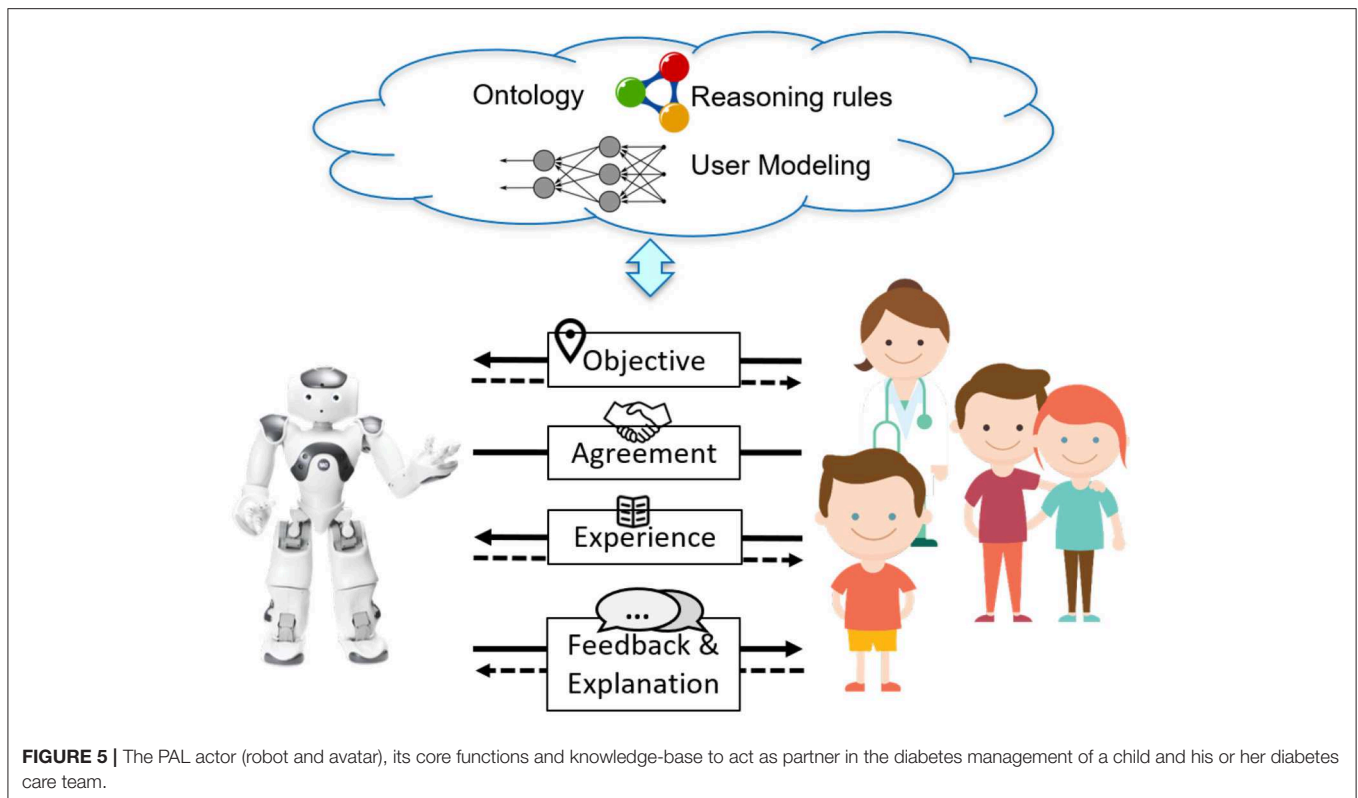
Ontology

Reasoning rules

User Modeling

Objective

Agreement

Experience

...

Feedback & Explanation

**FIGURE 5 |** The PAL actor (robot and avatar), its core functions and knowledge-base to act as partner in the diabetes management of a child and his or her diabetes care team.